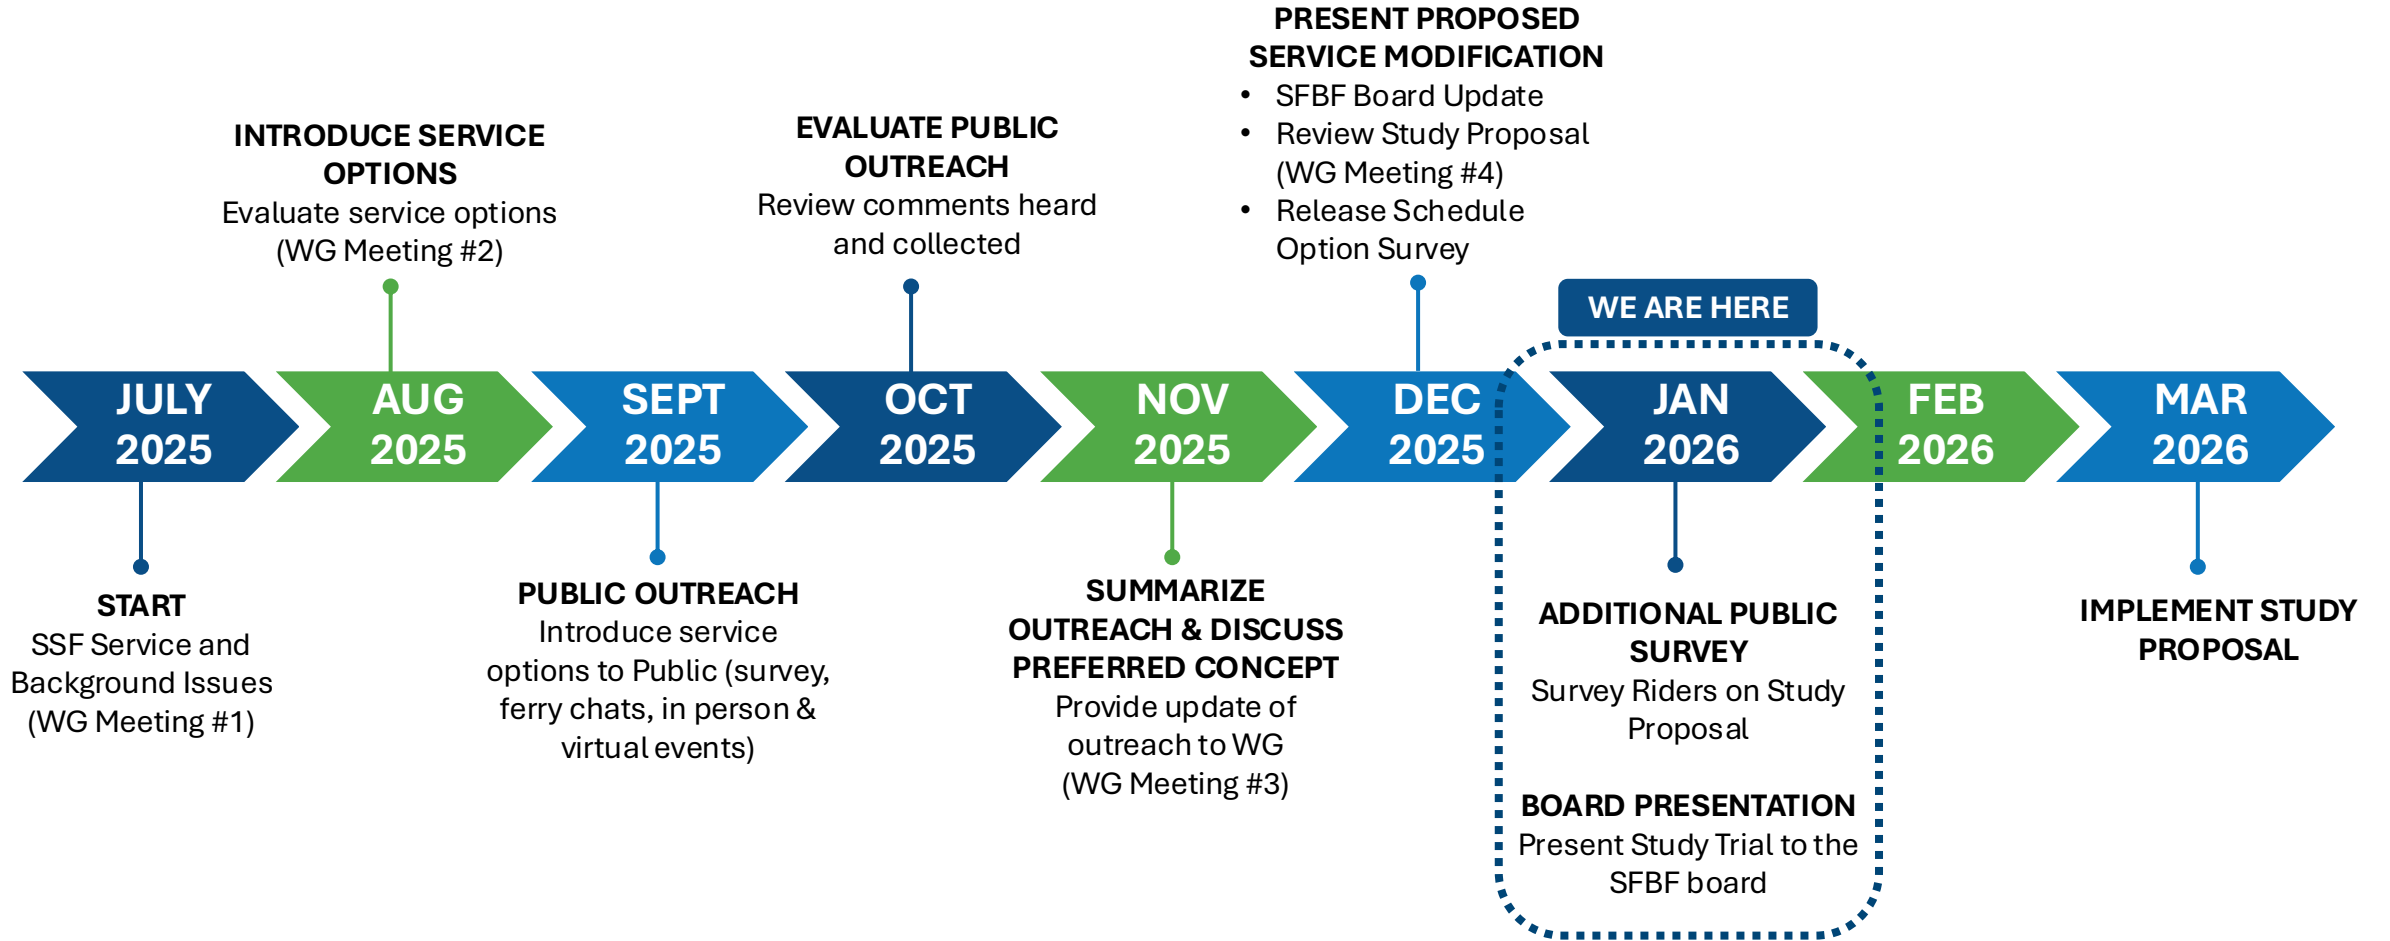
PRESENT PROPOSED SERVICE MODIFICATION
• SFBF Board Update
• Review Study Proposal (WG Meeting #4)
• Release Schedule Option Survey

INTRODUCE SERVICE OPTIONS
Evaluate service options (WG Meeting #2)

EVALUATE PUBLIC OUTREACH
Review comments heard and collected

WE ARE HERE

JULY 2025
AUG 2025
SEPT 2025
OCT 2025
NOV 2025
DEC 2025
JAN 2026
FEB 2026
MAR 2026

START
SSF Service and Background Issues (WG Meeting #1)

PUBLIC OUTREACH
Introduce service options to Public (survey, ferry chats, in person & virtual events)

SUMMARIZE OUTREACH & DISCUSS PREFERRED CONCEPT
Provide update of outreach to WG (WG Meeting #3)

ADDITIONAL PUBLIC SURVEY
Survey Riders on Study Proposal

BOARD PRESENTATION
Present Study Trial to the SFBF board

IMPLEMENT STUDY PROPOSAL